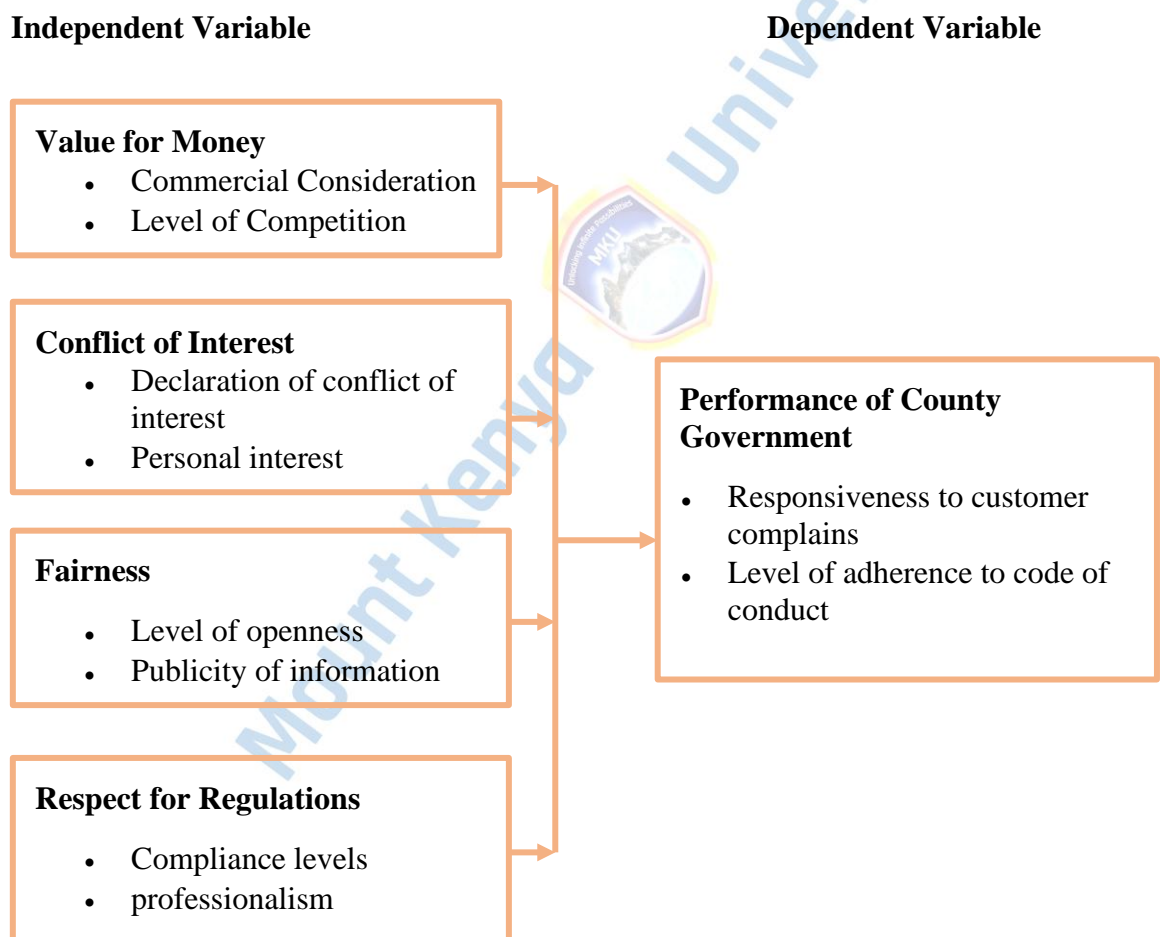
**Independent Variable**

**Dependent Variable**

**Value for Money**
- Commercial Consideration
- Level of Competition

**Conflict of Interest**
- Declaration of conflict of interest
- Personal interest

**Fairness**
- Level of openness
- Publicity of information

**Respect for Regulations**
- Compliance levels
- professionalism

**Performance of County Government**
- Responsiveness to customer complains
- Level of adherence to code of conduct

Mount Kenya University

MKU